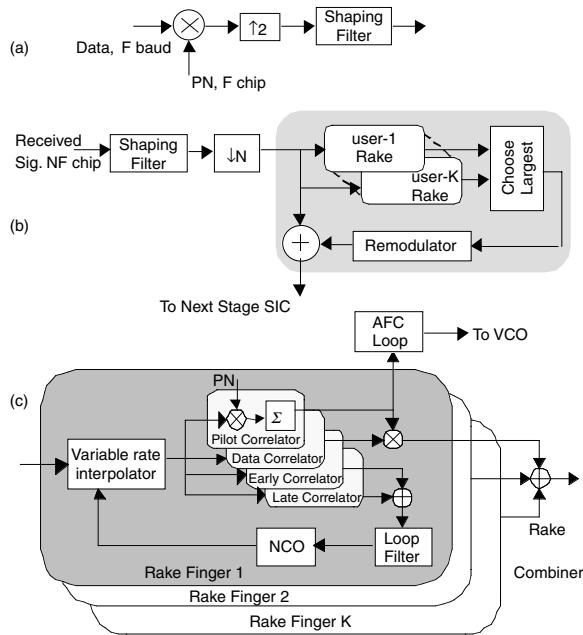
$\uparrow 2$

Shaping Filter

(a)

Data, F baud

PN, F chip

Received Sig. NF chip

Shaping Filter

$\downarrow$N

user-1 Rake

user-K Rake

Choose Largest

(b)

Remodulator

To Next Stage SIC

AFC Loop

To VCO

(c)

PN

$\Sigma$

Pilot Correlator

Data Correlator

Early Correlator

Late Correlator

Variable rate interpolator

NCO

Loop Filter

Rake Finger 1

Rake Finger 2

Rake Finger K

Rake

Combiner